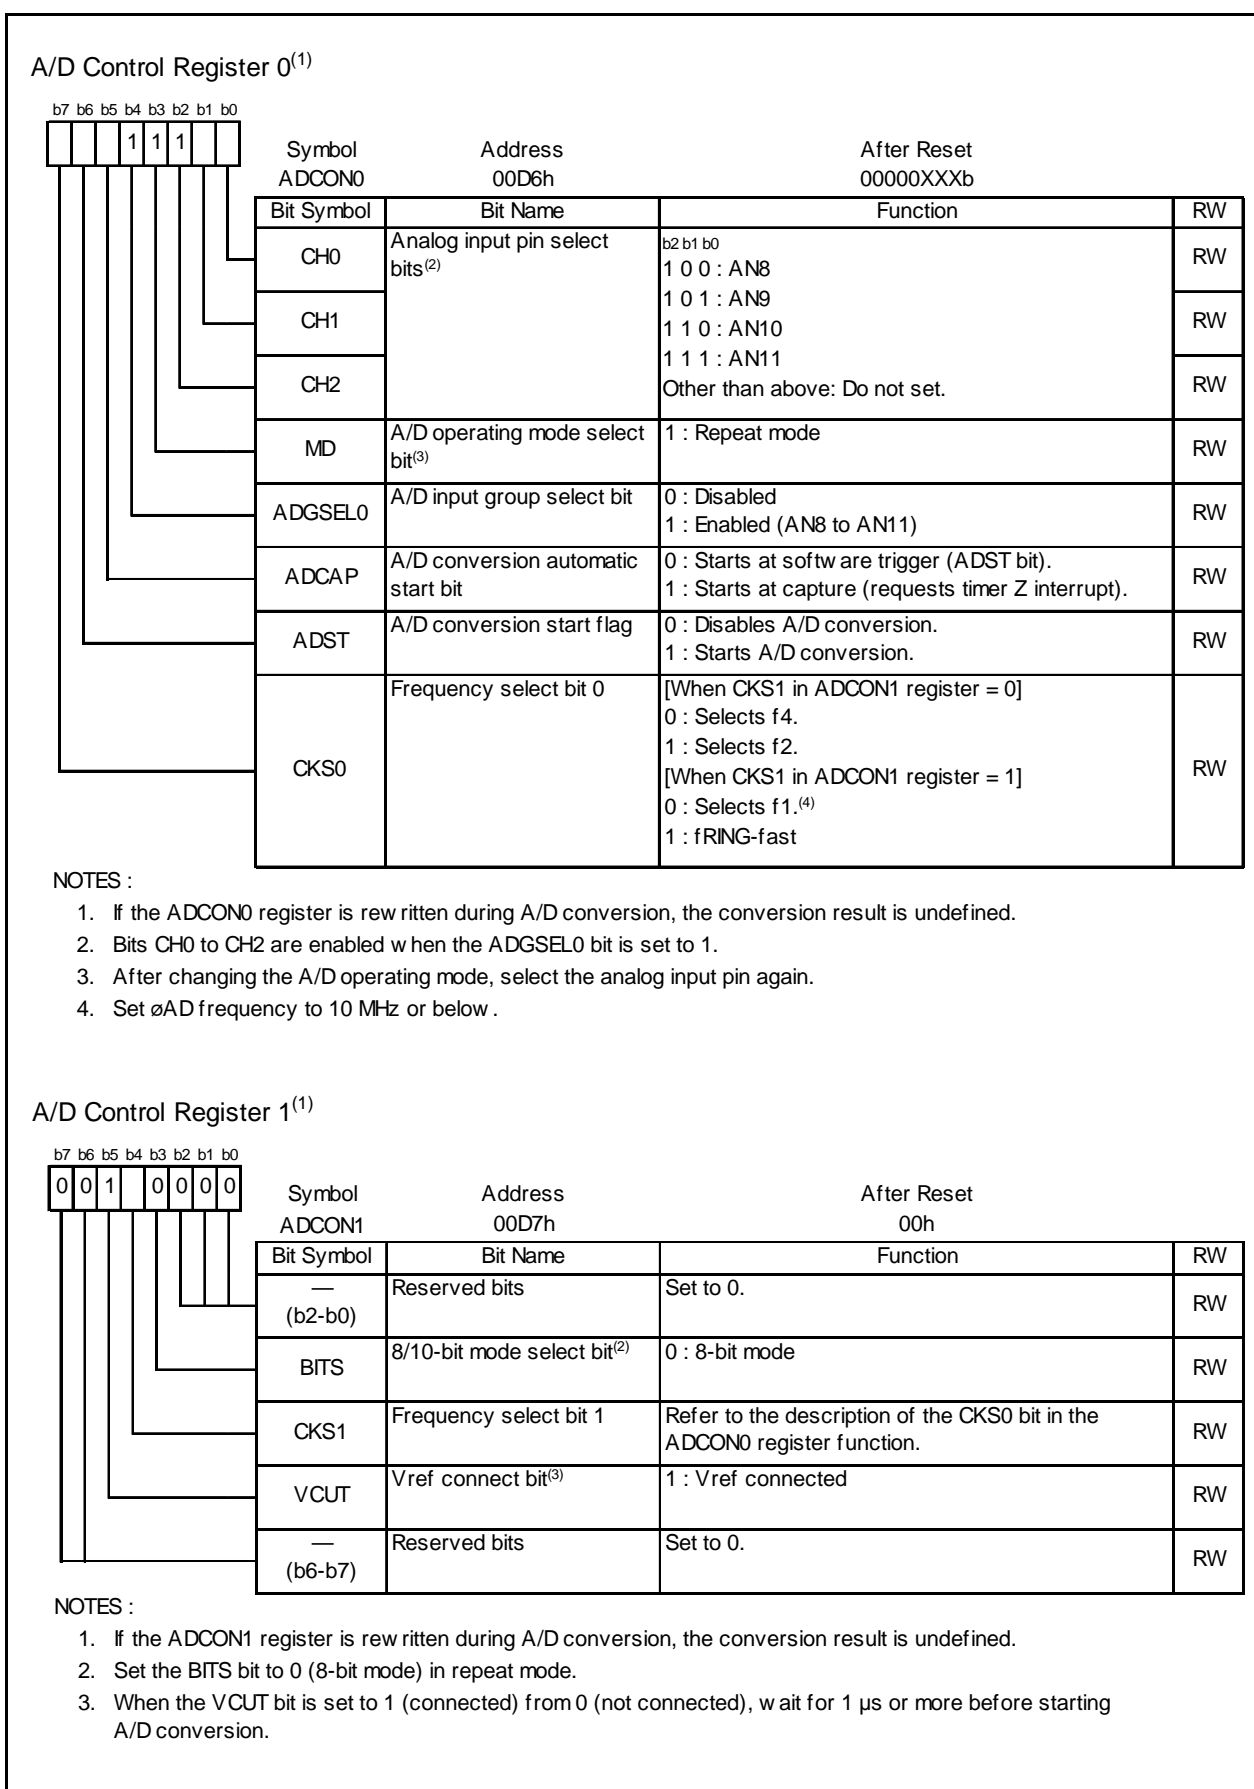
A/D Control Register 0$^{(1)}$

b7 b6 b5 b4 b3 b2 b1 b0

1 1 1

Symbol ADCON0 | Address 00D6h | After Reset 00000XXXb

| Bit Symbol | Bit Name | Function | RW |
|---|---|---|---|
| CH0 | Analog input pin select bits$^{(2)}$ | b2 b1 b0<br>1 0 0 : AN8<br>1 0 1 : AN9<br>1 1 0 : AN10<br>1 1 1 : AN11<br>Other than above: Do not set. | RW |
| CH1 | | | RW |
| CH2 | | | RW |
| MD | A/D operating mode select bit$^{(3)}$ | 1 : Repeat mode | RW |
| ADGSEL0 | A/D input group select bit | 0 : Disabled<br>1 : Enabled (AN8 to AN11) | RW |
| ADCAP | A/D conversion automatic start bit | 0 : Starts at softw are trigger (ADST bit).<br>1 : Starts at capture (requests timer Z interrupt). | RW |
| ADST | A/D conversion start flag | 0 : Disables A/D conversion.<br>1 : Starts A/D conversion. | RW |
| CKS0 | Frequency select bit 0 | [When CKS1 in ADCON1 register = 0]<br>0 : Selects f4.<br>1 : Selects f2.<br>[When CKS1 in ADCON1 register = 1]<br>0 : Selects f1.$^{(4)}$<br>1 : fRING-fast | RW |

NOTES :
1. If the ADCON0 register is rew ritten during A/D conversion, the conversion result is undefined.
2. Bits CH0 to CH2 are enabled w hen the ADGSEL0 bit is set to 1.
3. After changing the A/D operating mode, select the analog input pin again.
4. Set øAD frequency to 10 MHz or below .

A/D Control Register 1$^{(1)}$

b7 b6 b5 b4 b3 b2 b1 b0

0 0 1 0 0 0 0

Symbol ADCON1 | Address 00D7h | After Reset 00h

| Bit Symbol | Bit Name | Function | RW |
|---|---|---|---|
| — (b2-b0) | Reserved bits | Set to 0. | RW |
| BITS | 8/10-bit mode select bit$^{(2)}$ | 0 : 8-bit mode | RW |
| CKS1 | Frequency select bit 1 | Refer to the description of the CKS0 bit in the ADCON0 register function. | RW |
| VCUT | Vref connect bit$^{(3)}$ | 1 : Vref connected | RW |
| — (b6-b7) | Reserved bits | Set to 0. | RW |

NOTES :
1. If the ADCON1 register is rew ritten during A/D conversion, the conversion result is undefined.
2. Set the BITS bit to 0 (8-bit mode) in repeat mode.
3. When the VCUT bit is set to 1 (connected) from 0 (not connected), w ait for 1 µs or more before starting A/D conversion.